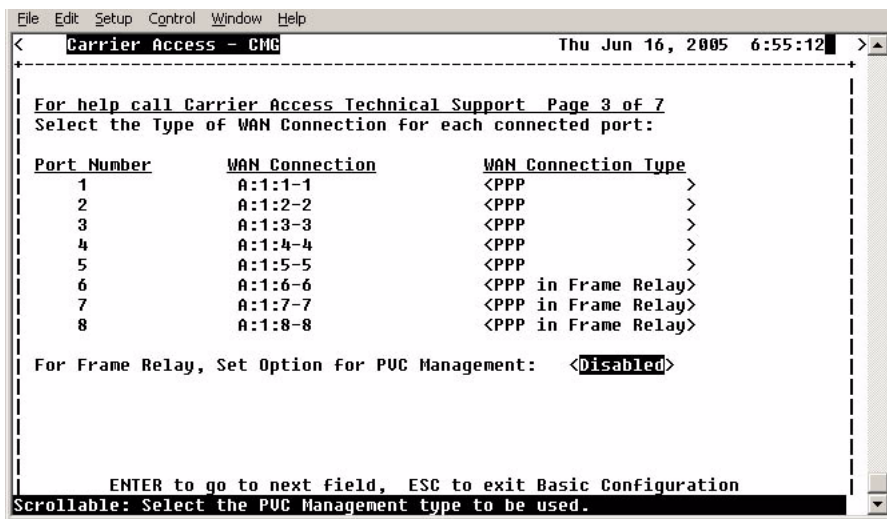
File Edit Setup Control Window Help

Carrier Access - CMG Thu Jun 16, 2005 6:55:12

For help call Carrier Access Technical Support Page 3 of 7
Select the Type of WAN Connection for each connected port:

| Port Number | WAN Connection | WAN Connection Type |
|---|---|---|
| 1 | A:1:1-1 | <PPP > |
| 2 | A:1:2-2 | <PPP > |
| 3 | A:1:3-3 | <PPP > |
| 4 | A:1:4-4 | <PPP > |
| 5 | A:1:5-5 | <PPP > |
| 6 | A:1:6-6 | <PPP in Frame Relay> |
| 7 | A:1:7-7 | <PPP in Frame Relay> |
| 8 | A:1:8-8 | <PPP in Frame Relay> |

For Frame Relay, Set Option for PVC Management: <Disabled>

ENTER to go to next field, ESC to exit Basic Configuration
Scrollable: Select the PVC Management type to be used.